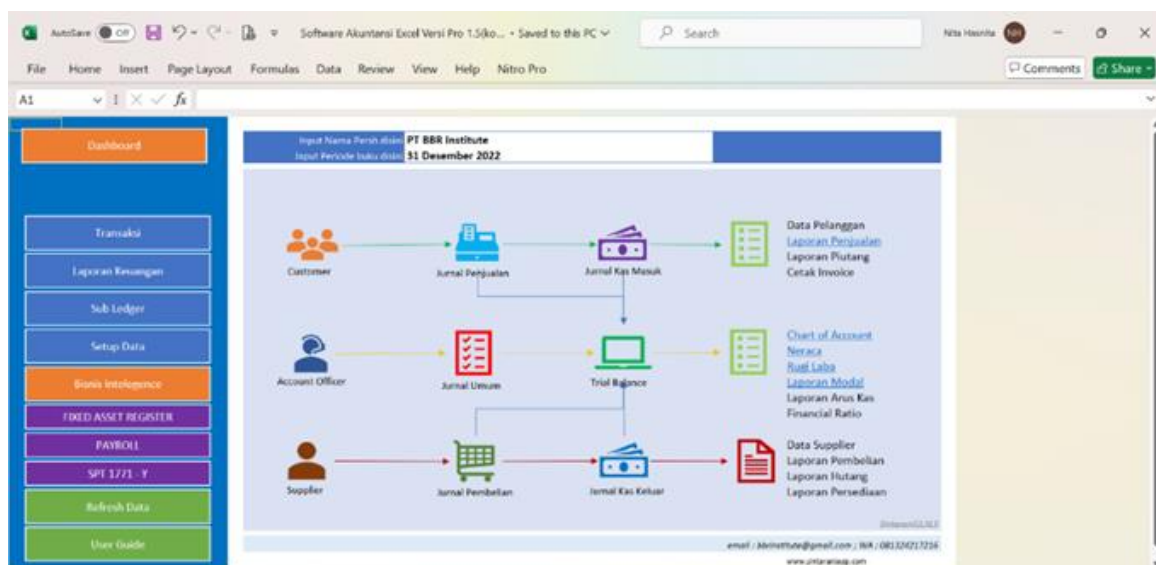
AutoSave Off Software Akuntansi Excel Versi Pro 1.5(ko... • Saved to this PC Search Nita Hasnita NH

File Home Insert Page Layout Formulas Data Review View Help Nitro Pro Comments Share

A1 $f_x$

Dashboard

Transaksi

Laporan Keuangan

Sub Ledger

Setup Data

Bisnis Intelegence

FIXED ASSET REGISTER

PAYROLL

SPT 1771 - Y

Refresh Data

User Guide

Input Nama Persh disini PT BBR Institute
Input Periode buku disini 31 Desember 2022

Customer

Jurnal Penjualan

Jurnal Kas Masuk

Data Pelanggan
Laporan Penjualan
Laporan Piutang
Cetak Invoice

Account Officer

Jurnal Umum

Trial Balance

Chart of Account
Neraca
Rugi Laba
Laporan Modal
Laporan Arus Kas
Financial Ratio

Supplier

Jurnal Pembelian

Jurnal Kas Keluar

Data Supplier
Laporan Pembelian
Laporan Hutang
Laporan Persediaan

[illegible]

email : bbrinstitute@gmail.com ; WA : 081324217216

www.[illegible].com